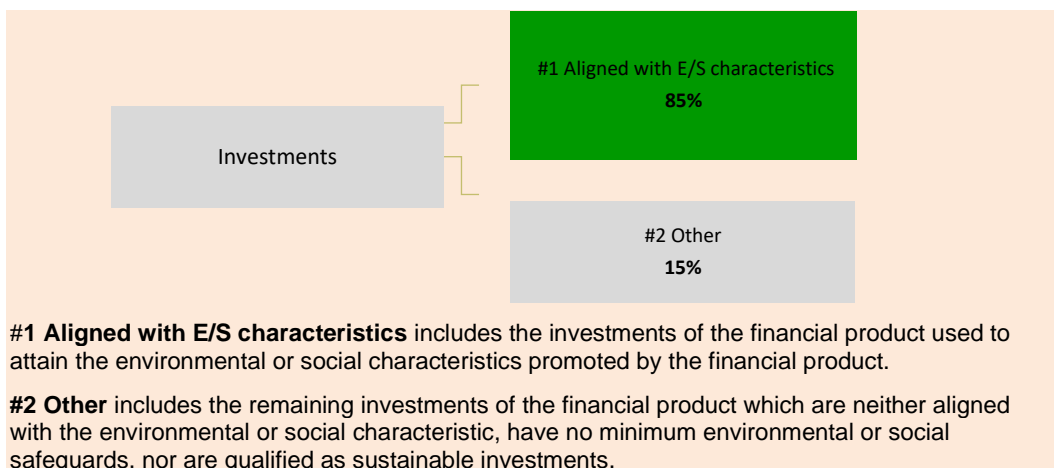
Investments

#1 Aligned with E/S characteristics
**85%**

#2 Other
**15%**

#**1 Aligned with E/S characteristics** includes the investments of the financial product used to attain the environmental or social characteristics promoted by the financial product.

**#2 Other** includes the remaining investments of the financial product which are neither aligned with the environmental or social characteristic, have no minimum environmental or social safeguards, nor are qualified as sustainable investments.